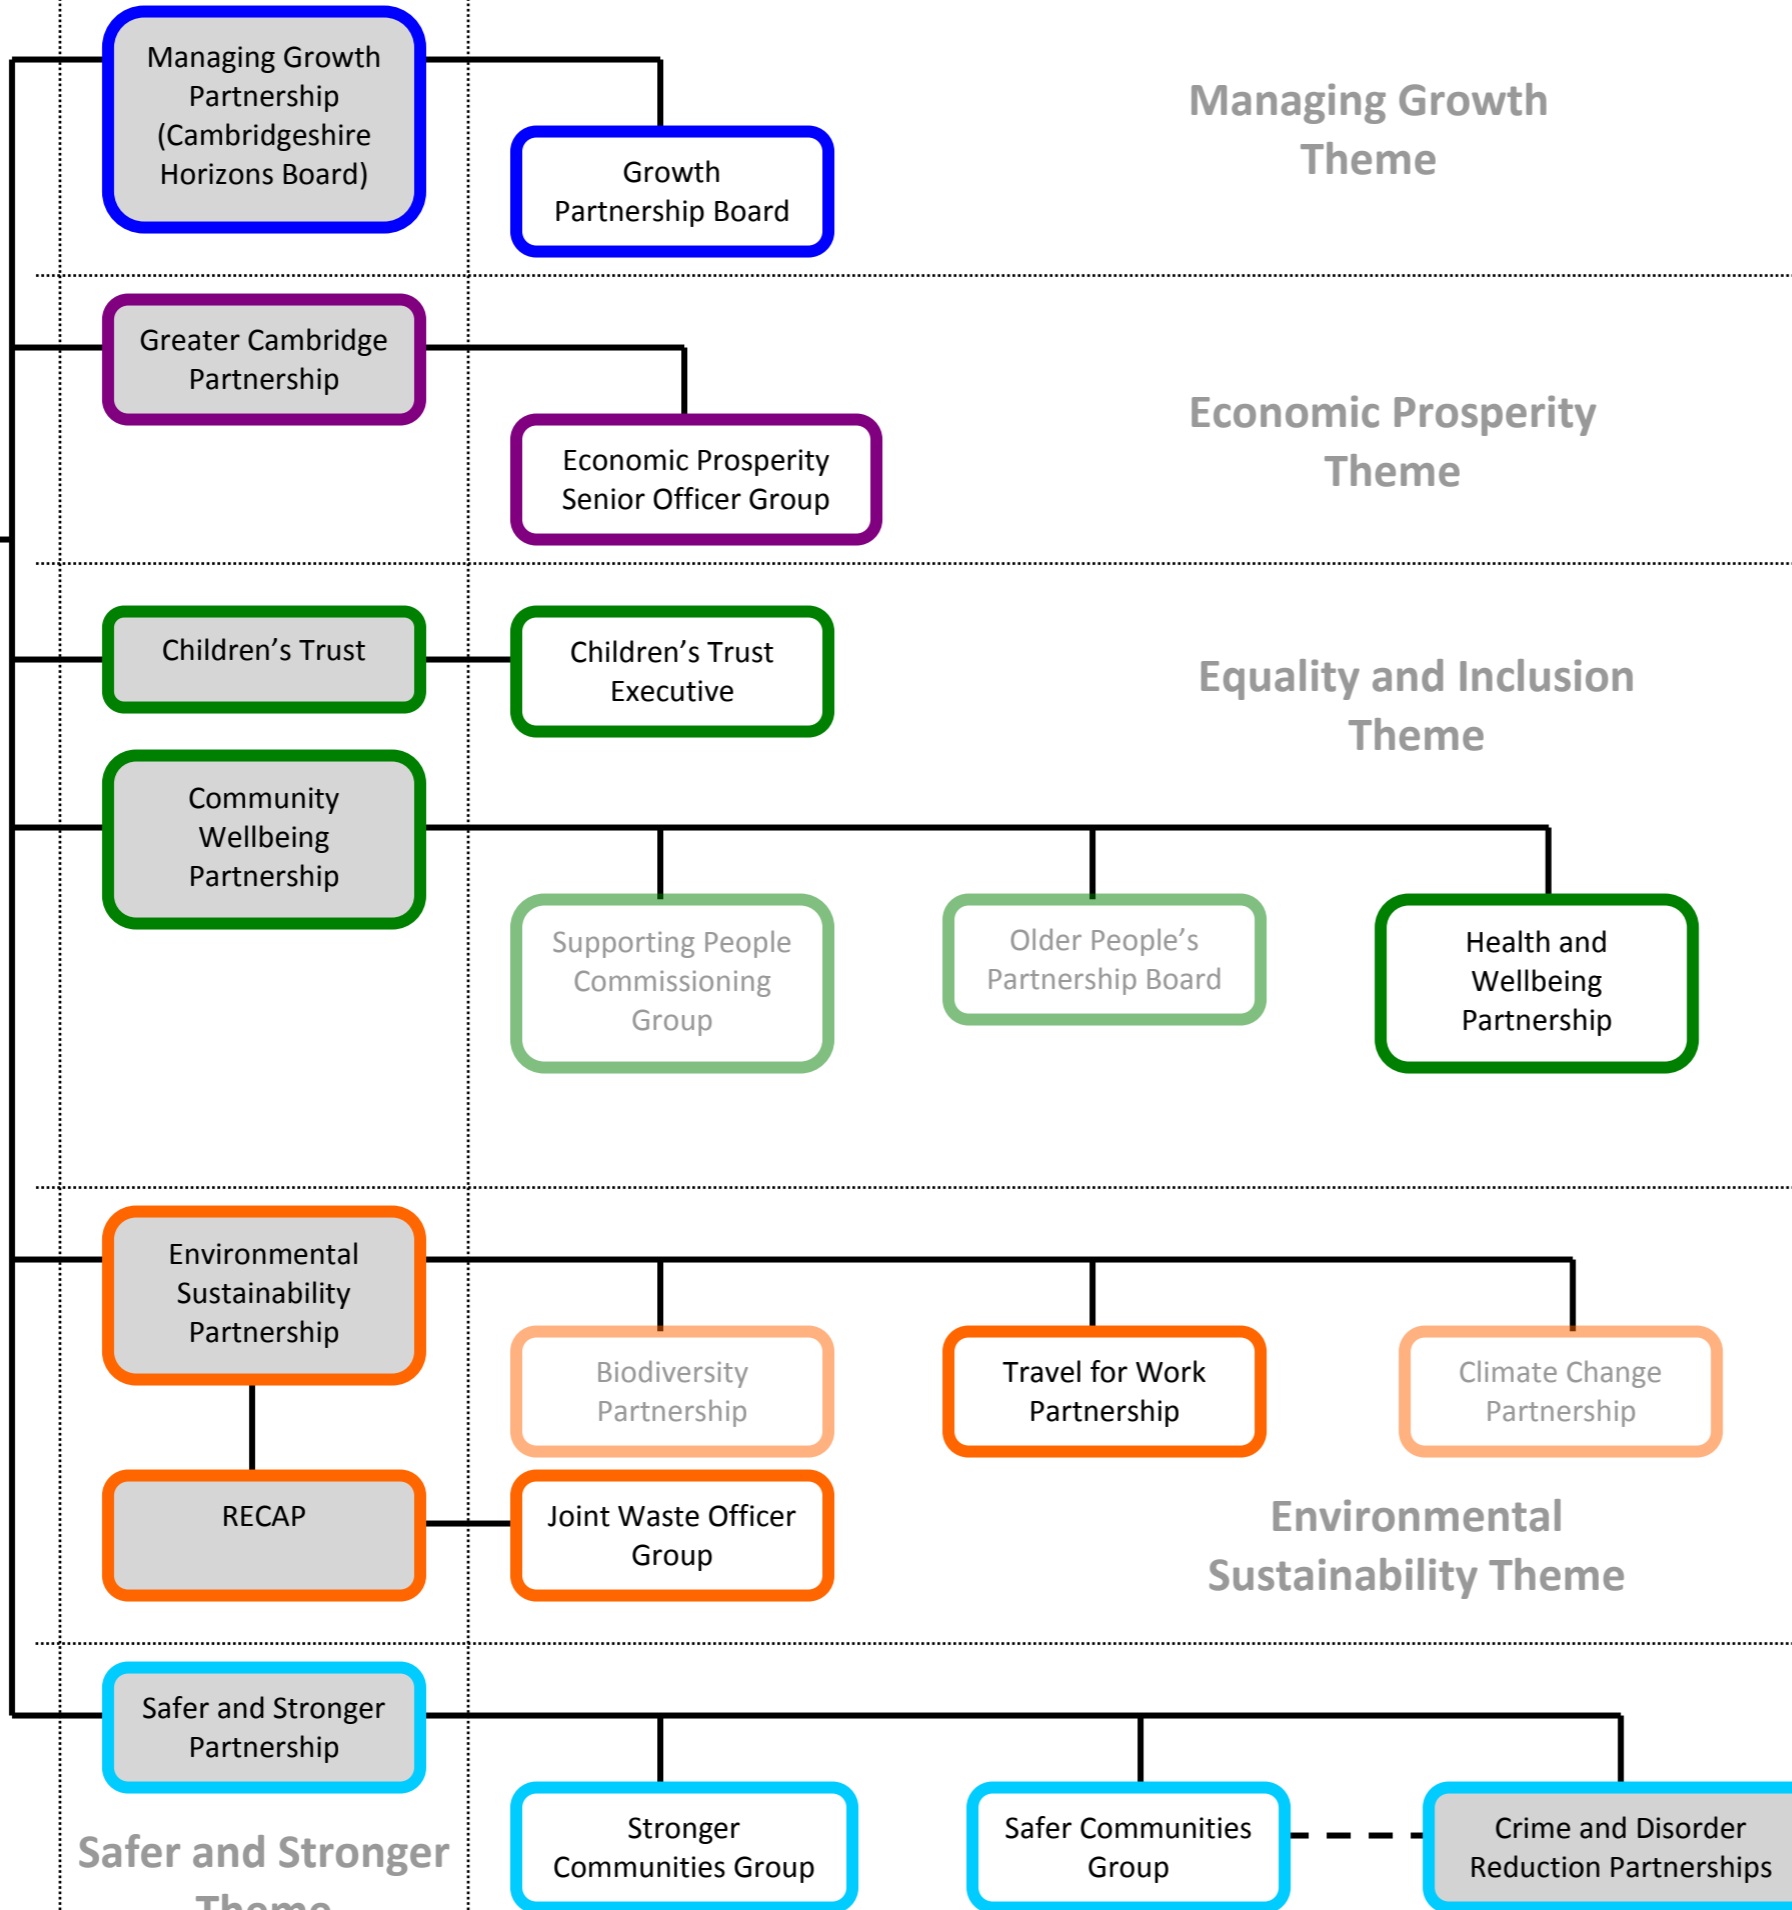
Managing Growth Partnership (Cambridgeshire Horizons Board)

Growth Partnership Board

Managing Growth Theme

Greater Cambridge Partnership

Economic Prosperity Senior Officer Group

Economic Prosperity Theme

Children's Trust

Children's Trust Executive

Equality and Inclusion Theme

Community Wellbeing Partnership

Supporting People Commissioning Group

Older People's Partnership Board

Health and Wellbeing Partnership

Environmental Sustainability Partnership

Biodiversity Partnership

Travel for Work Partnership

Climate Change Partnership

RECAP

Joint Waste Officer Group

Environmental Sustainability Theme

Safer and Stronger Partnership

Stronger Communities Group

Safer Communities Group

Crime and Disorder Reduction Partnerships

Safer and Stronger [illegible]